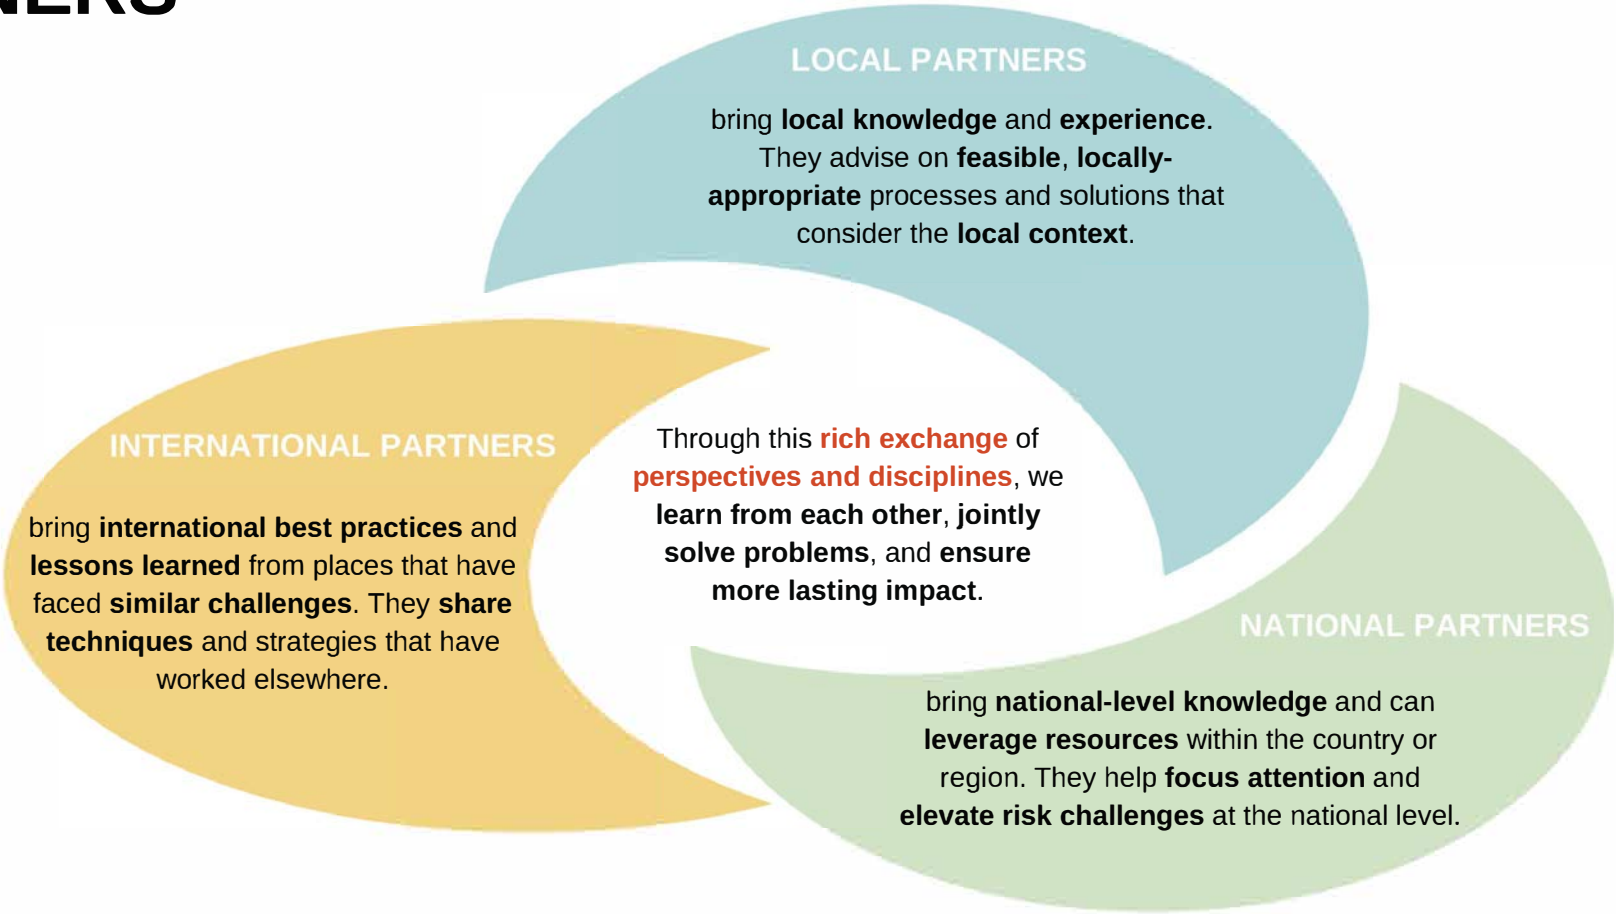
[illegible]

LOCAL PARTNERS

bring local knowledge and experience. They advise on feasible, locally-appropriate processes and solutions that consider the local context.

INTERNATIONAL PARTNERS

bring international best practices and lessons learned from places that have faced similar challenges. They share techniques and strategies that have worked elsewhere.

Through this rich exchange of perspectives and disciplines, we learn from each other, jointly solve problems, and ensure more lasting impact.

NATIONAL PARTNERS

bring national-level knowledge and can leverage resources within the country or region. They help focus attention and elevate risk challenges at the national level.